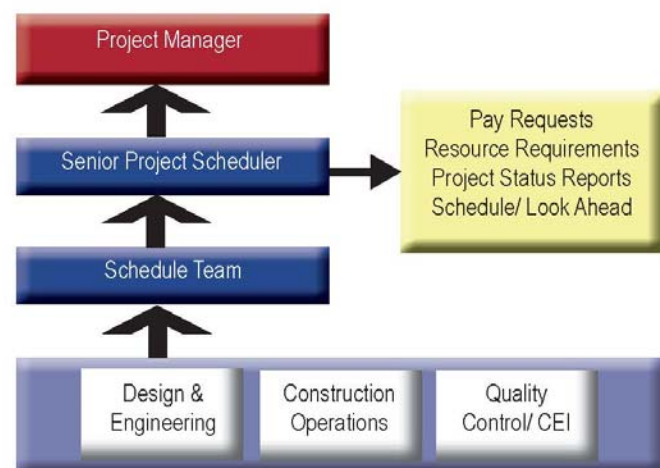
Project Manager

Senior Project Scheduler

Pay Requests
Resource Requirements
Project Status Reports
Schedule/ Look Ahead

Schedule Team

Design & Engineering

Construction Operations

Quality Control/ CEI